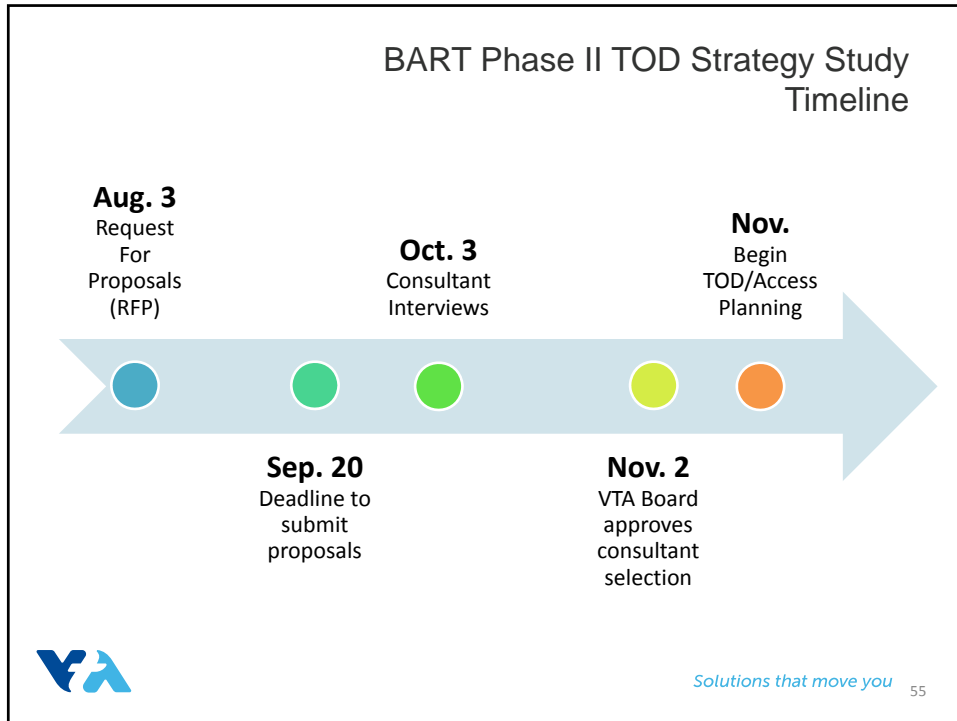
BART Phase II TOD Strategy Study Timeline

Aug. 3
Request For Proposals (RFP)

Oct. 3
Consultant Interviews

Nov.
Begin TOD/Access Planning

Sep. 20
Deadline to submit proposals

Nov. 2
VTA Board approves consultant selection

VTA

Solutions that move you

55